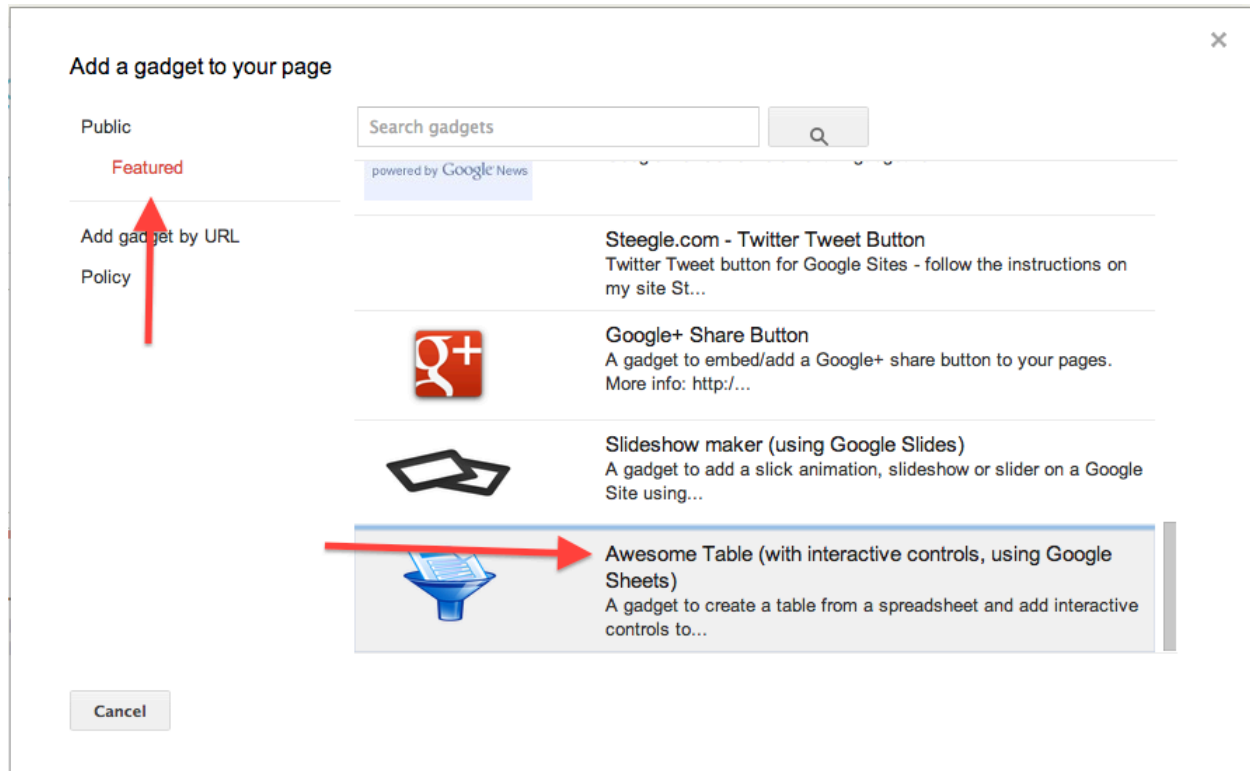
Add a gadget to your page

×

Public

Featured

Add gadget by URL

Policy

Search gadgets

powered by Google News

Steegle.com - Twitter Tweet Button
Twitter Tweet button for Google Sites - follow the instructions on my site St...

Google+ Share Button
A gadget to embed/add a Google+ share button to your pages. More info: http:/...

Slideshow maker (using Google Slides)
A gadget to add a slick animation, slideshow or slider on a Google Site using...

Awesome Table (with interactive controls, using Google Sheets)
A gadget to create a table from a spreadsheet and add interactive controls to...

Cancel